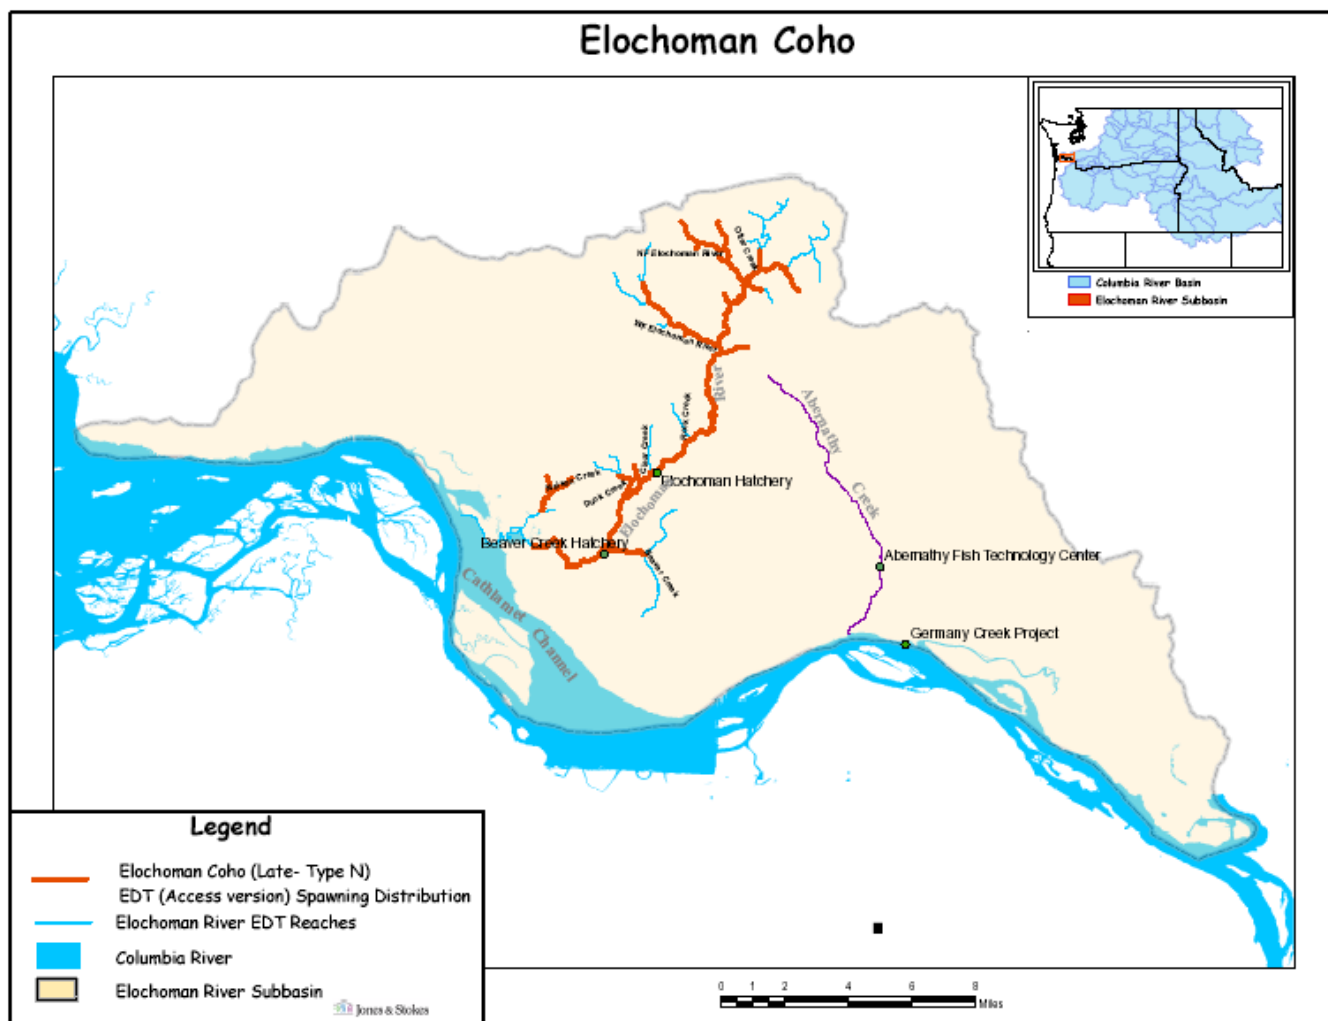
Elochoman Coho

Columbia River Basin
Elochoman River Subbasin

NF Elochoman River
Otter Creek
WF Elochoman River
River
Abernathy Creek
Rock Creek
Clear Creek
Duck Creek
Elochoman Hatchery
Elochoman
Beaver Creek Hatchery
Beaver Creek
Cathlamet Channel
Abernathy Fish Technology Center
Germany Creek Project

Legend
Elochoman Coho (Late- Type N) EDT (Access version) Spawning Distribution
Elochoman River EDT Reaches
Columbia River
Elochoman River Subbasin

Jones & Stokes

0 1 2 4 6 8 Miles